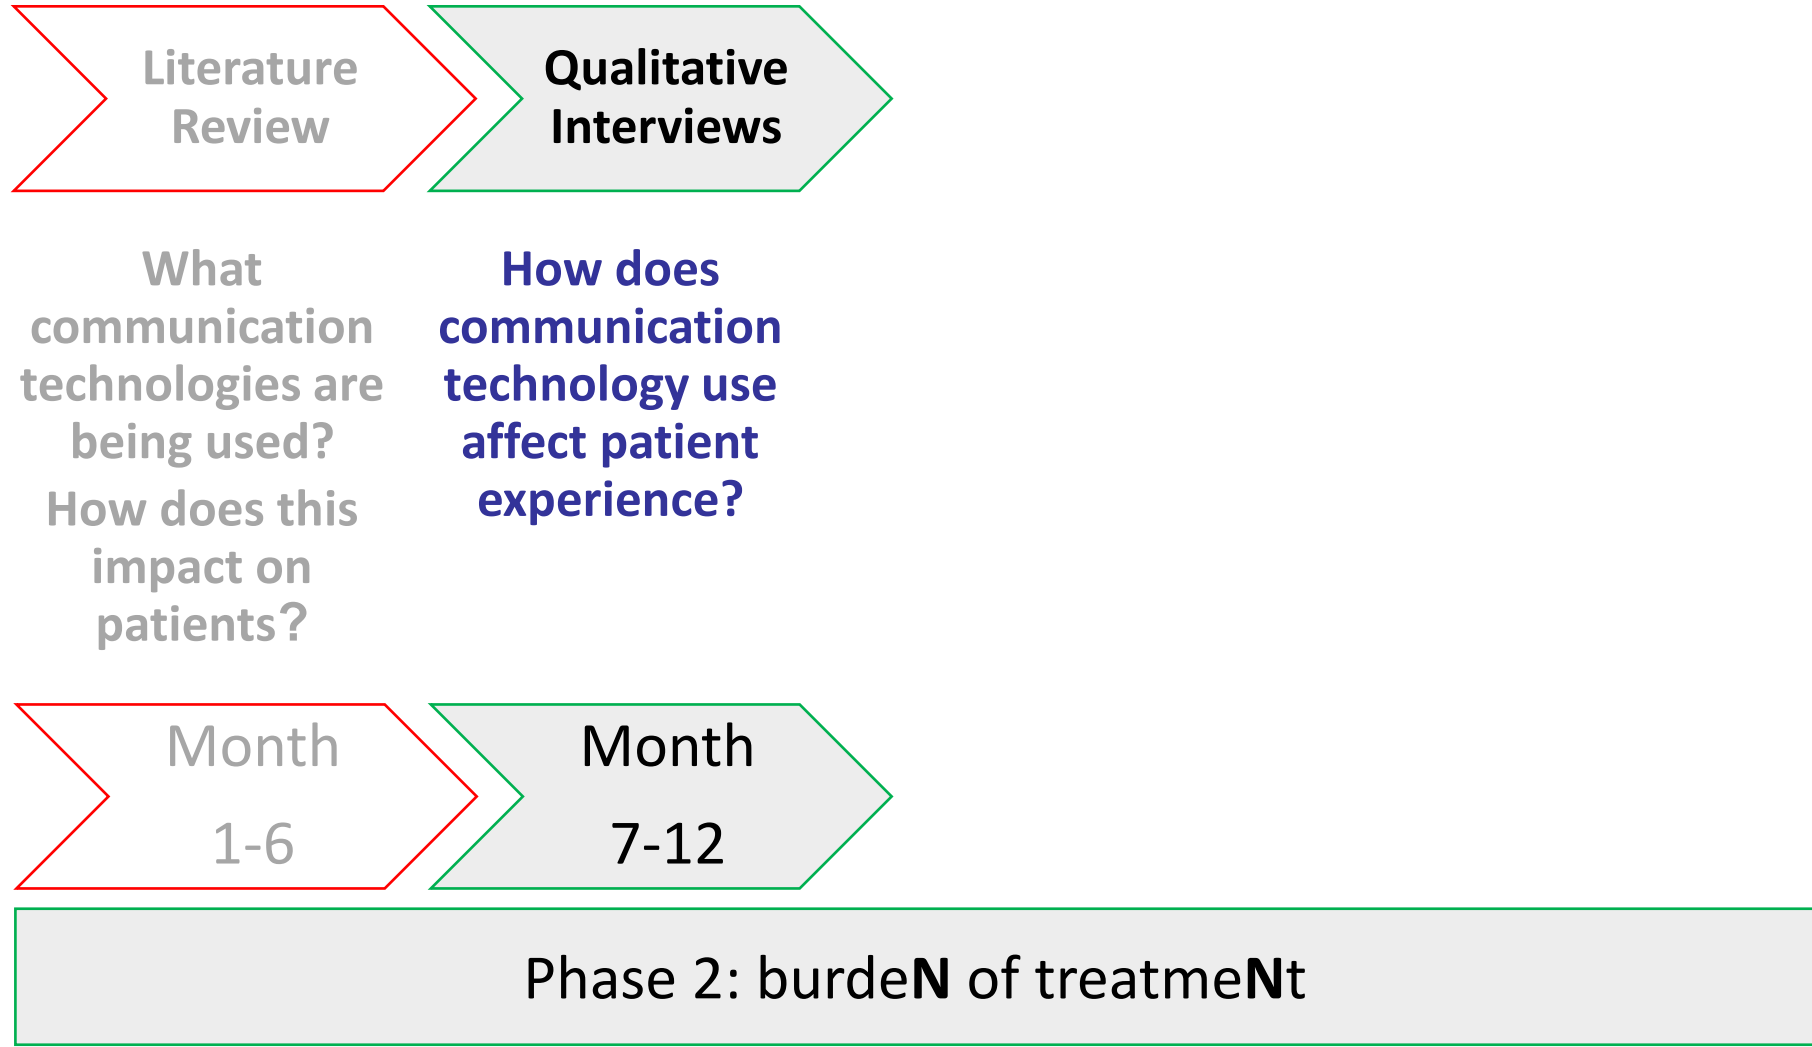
Literature Review

Qualitative Interviews

What communication technologies are being used?

How does this impact on patients?

How does communication technology use affect patient experience?

Month 1-6

Month 7-12

Phase 2: burdeN of treatmeNt